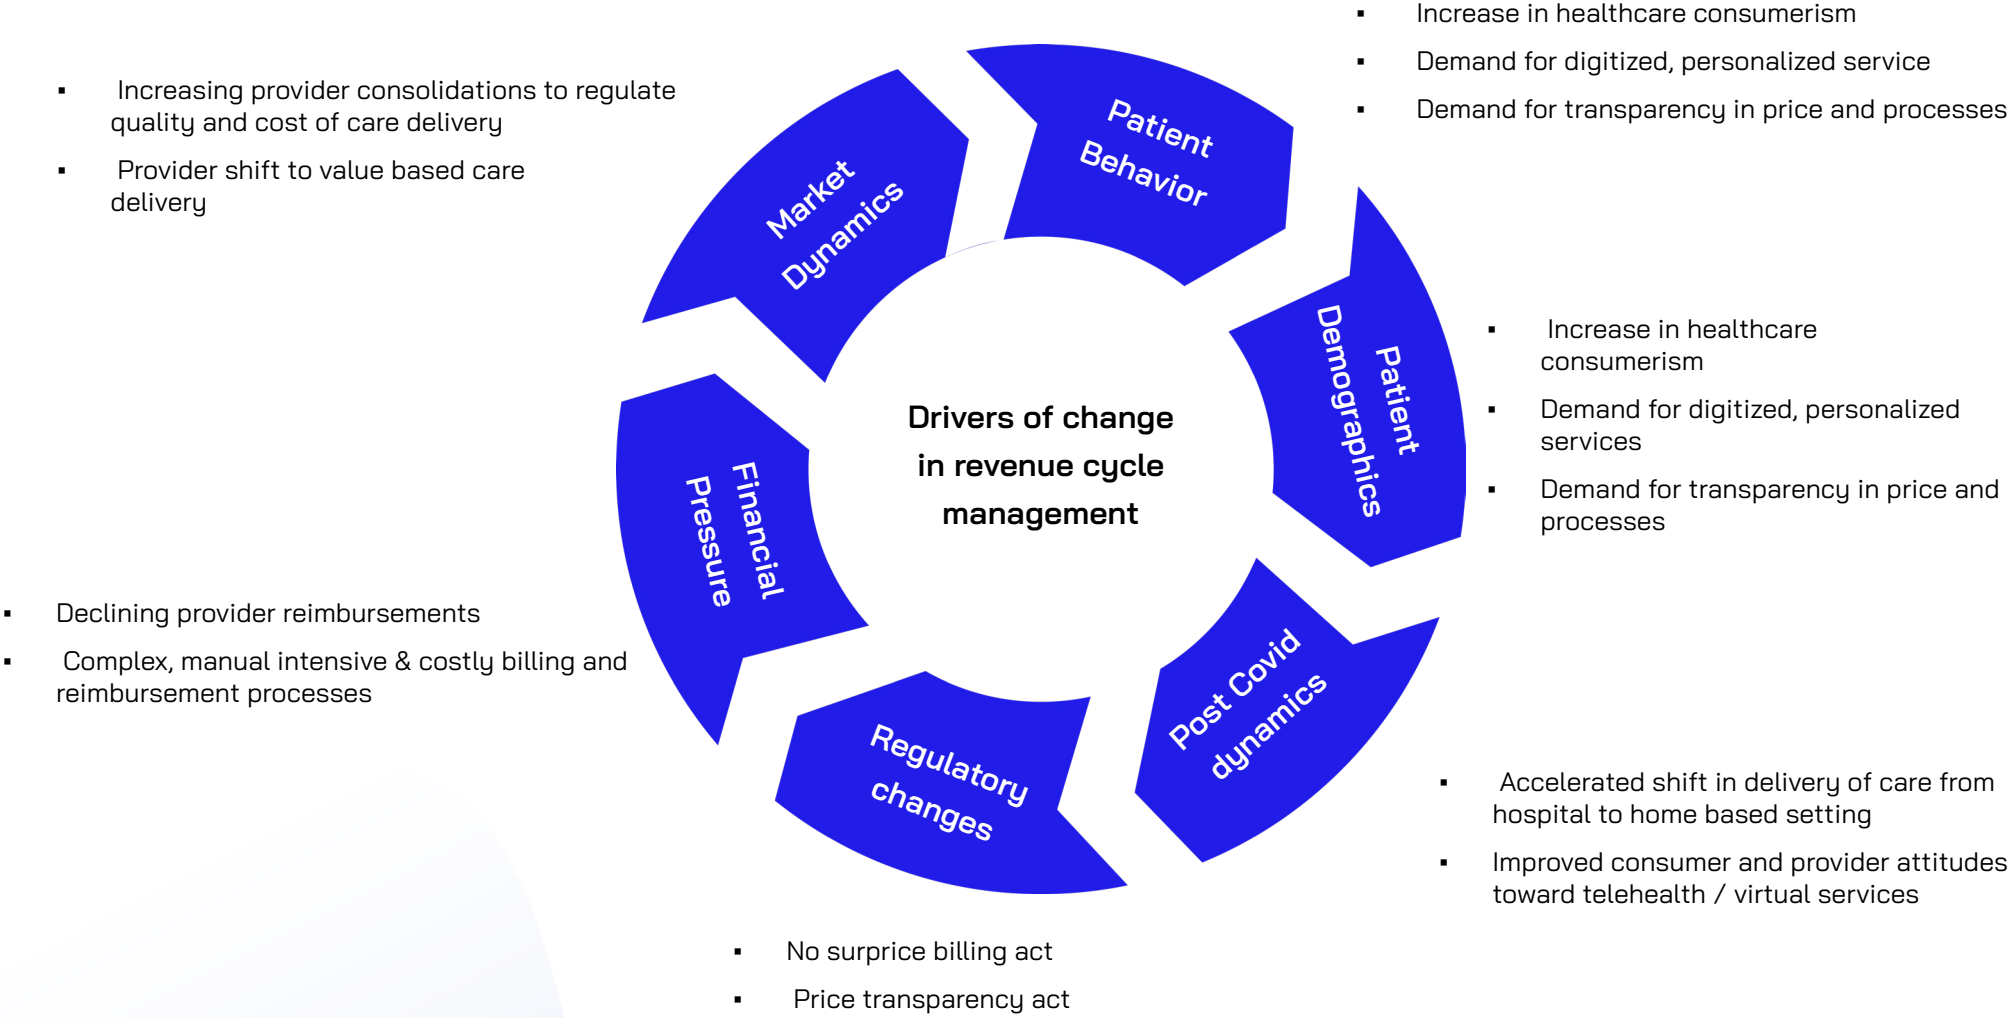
▪ Increasing provider consolidations to regulate quality and cost of care delivery

▪ Provider shift to value based care delivery

▪ Increase in healthcare consumerism

▪ Demand for digitized, personalized service

▪ Demand for transparency in price and processes

Market Dynamics

Patient Behavior

Drivers of change in revenue cycle management

Patient Demographics

Financial Pressure

▪ Increase in healthcare consumerism

▪ Demand for digitized, personalized services

▪ Demand for transparency in price and processes

▪ Declining provider reimbursements

▪ Complex, manual intensive & costly billing and reimbursement processes

Post Covid dynamics

Regulatory changes

▪ Accelerated shift in delivery of care from hospital to home based setting

▪ Improved consumer and provider attitudes toward telehealth / virtual services

▪ No surprice billing act

▪ Price transparency act